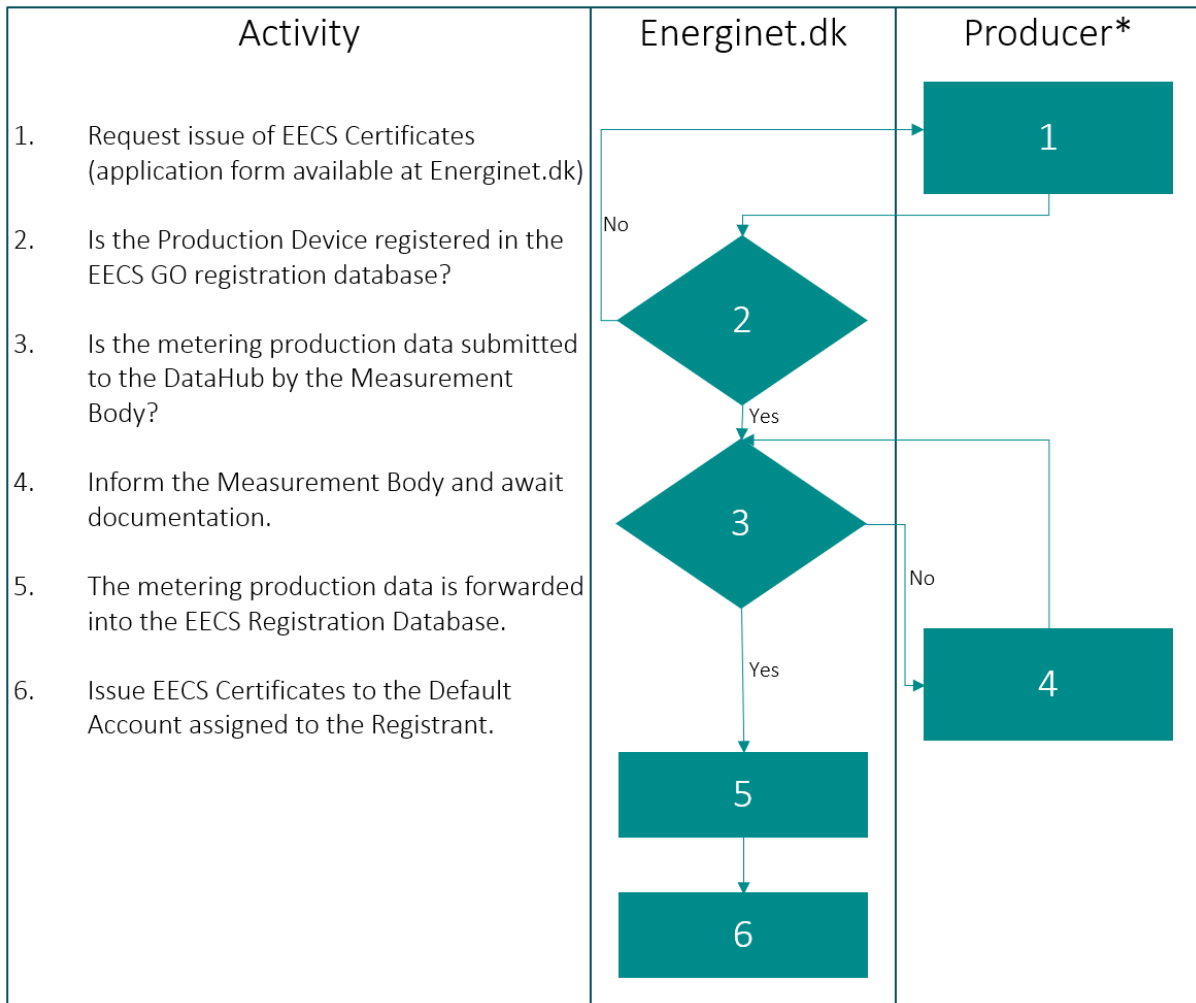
| Activity | Energinet.dk | Producer* |
|---|---|---|

1. Request issue of EECS Certificates (application form available at Energinet.dk)

2. Is the Production Device registered in the EECS GO registration database?

3. Is the metering production data submitted to the DataHub by the Measurement Body?

4. Inform the Measurement Body and await documentation.

5. The metering production data is forwarded into the EECS Registration Database.

6. Issue EECS Certificates to the Default Account assigned to the Registrant.

1

No

2

Yes

3

No

4

Yes

5

6